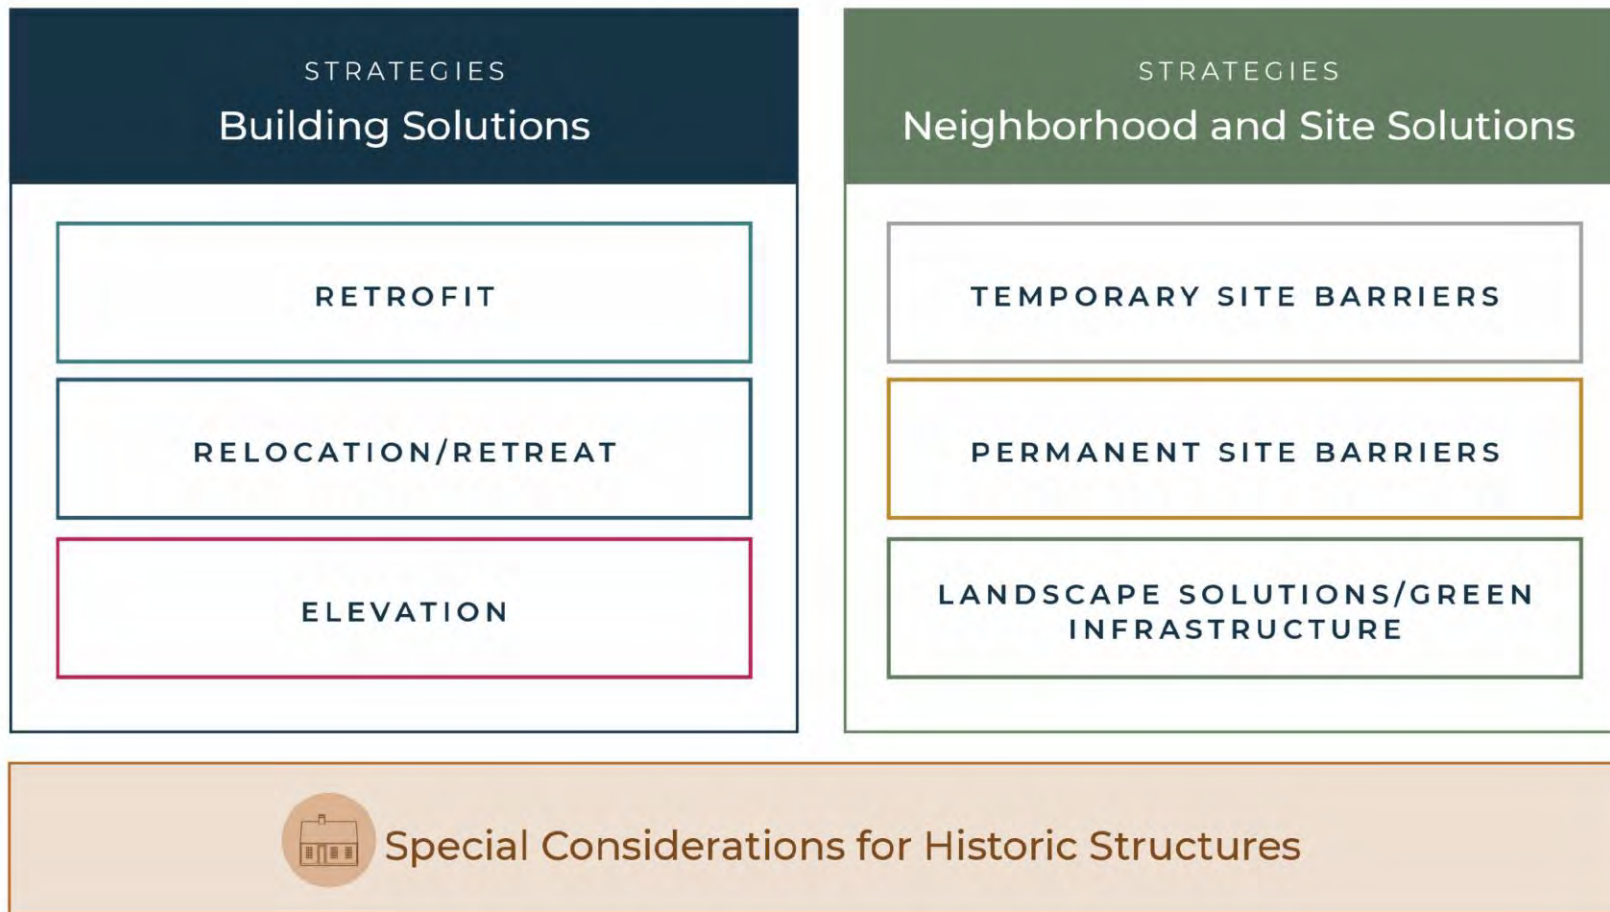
STRATEGIES
Building Solutions

RETROFIT

RELOCATION/RETREAT

ELEVATION

STRATEGIES
Neighborhood and Site Solutions

TEMPORARY SITE BARRIERS

PERMANENT SITE BARRIERS

LANDSCAPE SOLUTIONS/GREEN INFRASTRUCTURE

Special Considerations for Historic Structures